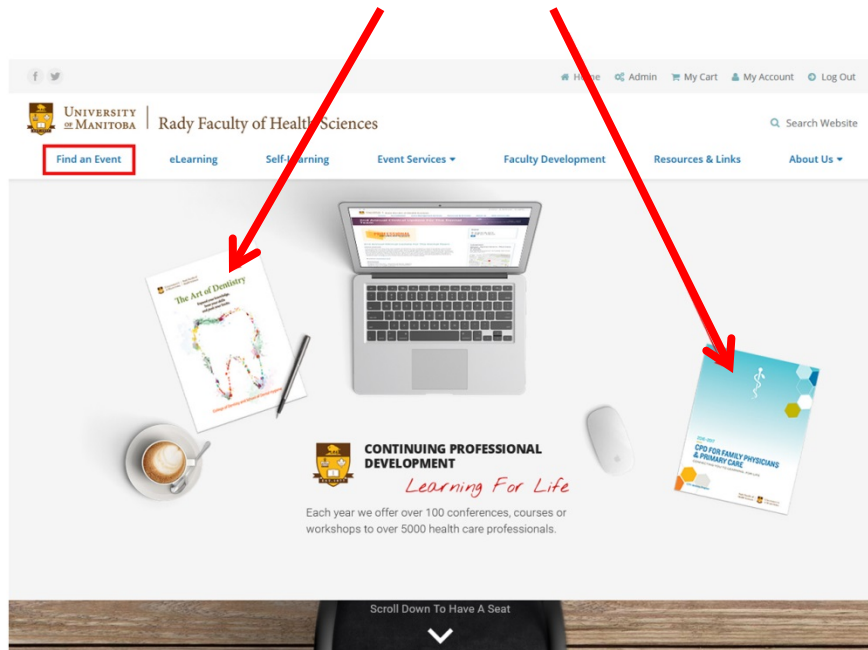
Home Admin My Cart My Account Log Out

UNIVERSITY OF MANITOBA | Rady Faculty of Health Sciences

Search Website

Find an Event eLearning Self-Learning Event Services Faculty Development Resources & Links About Us

The Art of Dentistry

CPD FOR FAMILY PHYSICIANS & PRIMARY CARE

CONTINUING PROFESSIONAL DEVELOPMENT

Learning For Life

Each year we offer over 100 conferences, courses or workshops to over 5000 health care professionals.

Scroll Down To Have A Seat